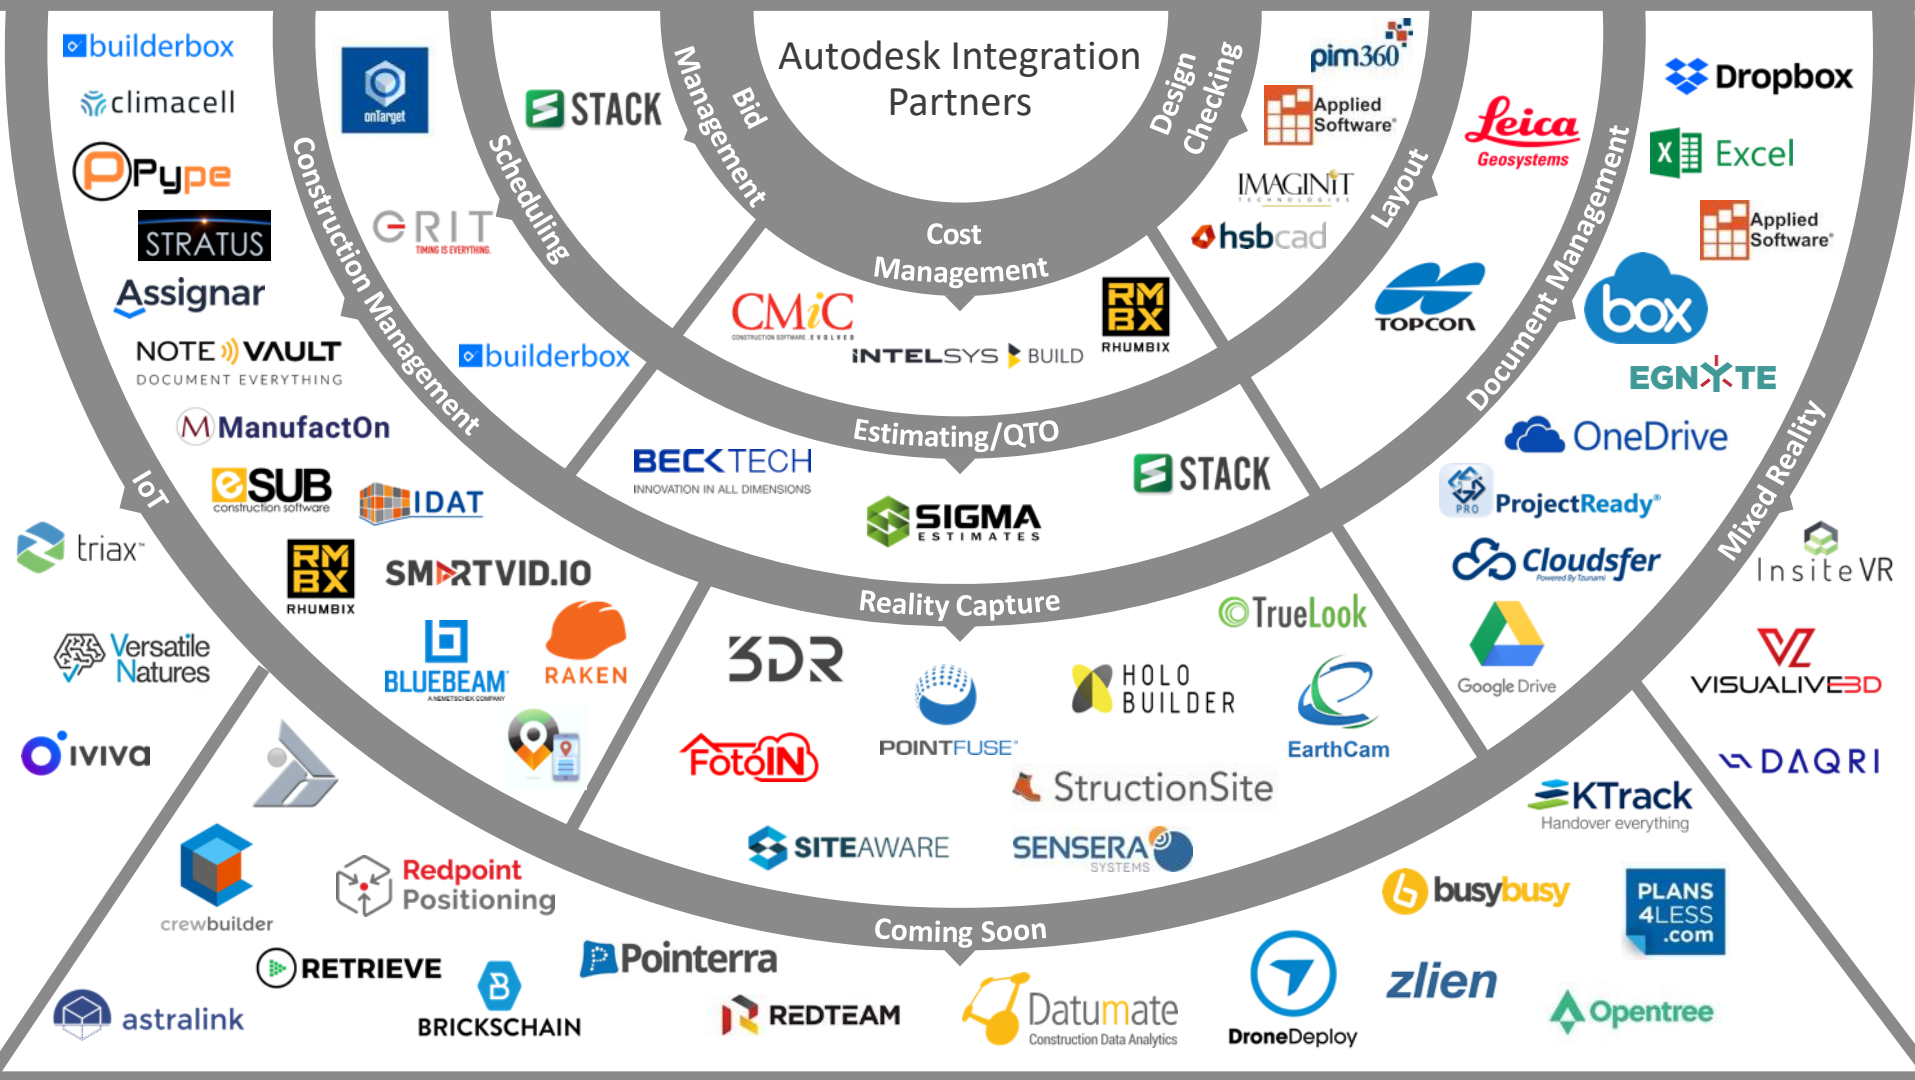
Autodesk Integration Partners

Bid Management

Design Checking

Cost Management

Scheduling

Layout

Construction Management

Document Management

Estimating/QTO

IoT

Mixed Reality

Reality Capture

Coming Soon

builderbox
climacell
Pype
STRATUS
Assignar
NOTE VAULT
DOCUMENT EVERYTHING
ManufactOn
eSUB
construction software
IDAT
triax
RMBX
RHUMBIX
SMARTVID.IO
Versatile Natures
BLUEBEAM
A NEMETSCHEK COMPANY
RAKEN
iviva

onTarget
GRIT
TIMING IS EVERYTHING.
builderbox

STACK

CMiC
CONSTRUCTION SOFTWARE . EVOLVED
INTELSYS
BUILD
RMBX
RHUMBIX

pim360
Applied Software
IMAGINiT
TECHNOLOGIES
hsbcad
TOPCON

Dropbox
Excel
Leica
Geosystems
Applied Software
box
EGNYTE
OneDrive
PRO
ProjectReady
Cloudsfer
Powered By Tzunami
Google Drive
InsiteVR
VISUALIVE3D
DAQRI

BECKTECH
INNOVATION IN ALL DIMENSIONS
SIGMA
ESTIMATES
STACK

3DR
POINTFUSE
HOLO BUILDER
TrueLook
EarthCam
FotoIN
StructionSite
SITEAWARE
SENSERA
SYSTEMS

KTrack
Handover everything
busybusy
PLANS 4LESS .com
crewbuilder
Redpoint Positioning
RETRIEVE
BRICKSCHAIN
astralink
Pointerra
REDTEAM
Datumate
Construction Data Analytics
DroneDeploy
zlien
Opentree